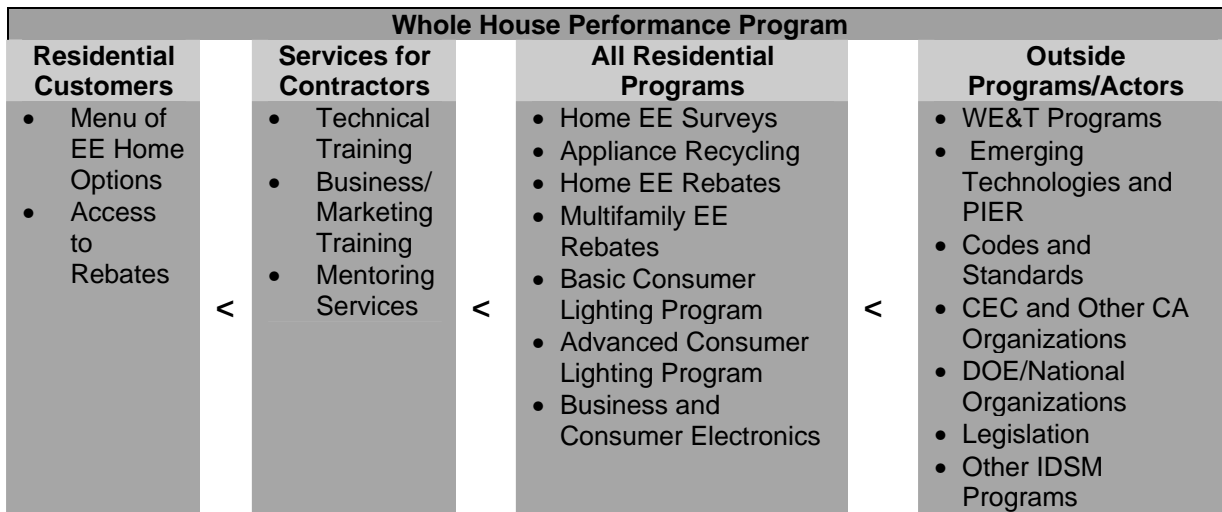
| Whole House Performance Program | | | | | | |
|---|---|---|---|---|---|---|
| Residential Customers | | Services for Contractors | | All Residential Programs | | Outside Programs/Actors |
| • Menu of EE Home Options<br>• Access to Rebates | < | • Technical Training<br>• Business/ Marketing Training<br>• Mentoring Services | < | • Home EE Surveys<br>• Appliance Recycling<br>• Home EE Rebates<br>• Multifamily EE Rebates<br>• Basic Consumer Lighting Program<br>• Advanced Consumer Lighting Program<br>• Business and Consumer Electronics | < | • WE&T Programs<br>• Emerging Technologies and PIER<br>• Codes and Standards<br>• CEC and Other CA Organizations<br>• DOE/National Organizations<br>• Legislation<br>• Other IDSM Programs |